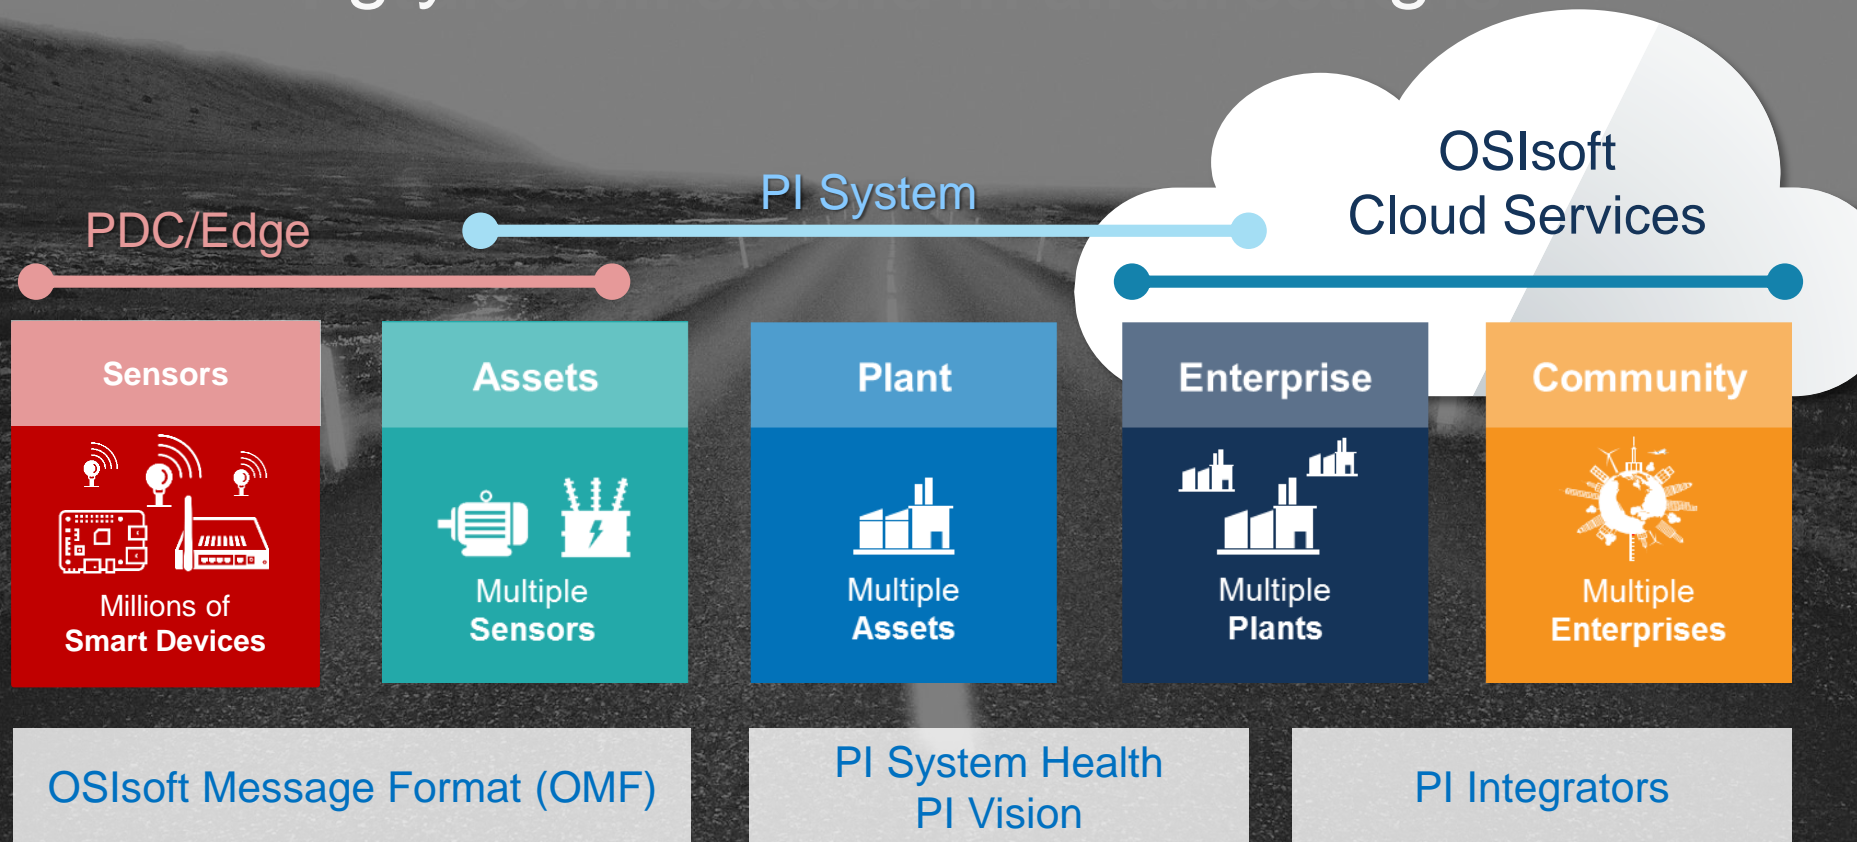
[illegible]

OSIsoft Cloud Services

PI System

PDC/Edge

Sensors
Millions of
Smart Devices

Assets
Multiple
Sensors

Plant
Multiple
Assets

Enterprise
Multiple
Plants

Community
Multiple
Enterprises

OSIsoft Message Format (OMF)

PI System Health
PI Vision

PI Integrators